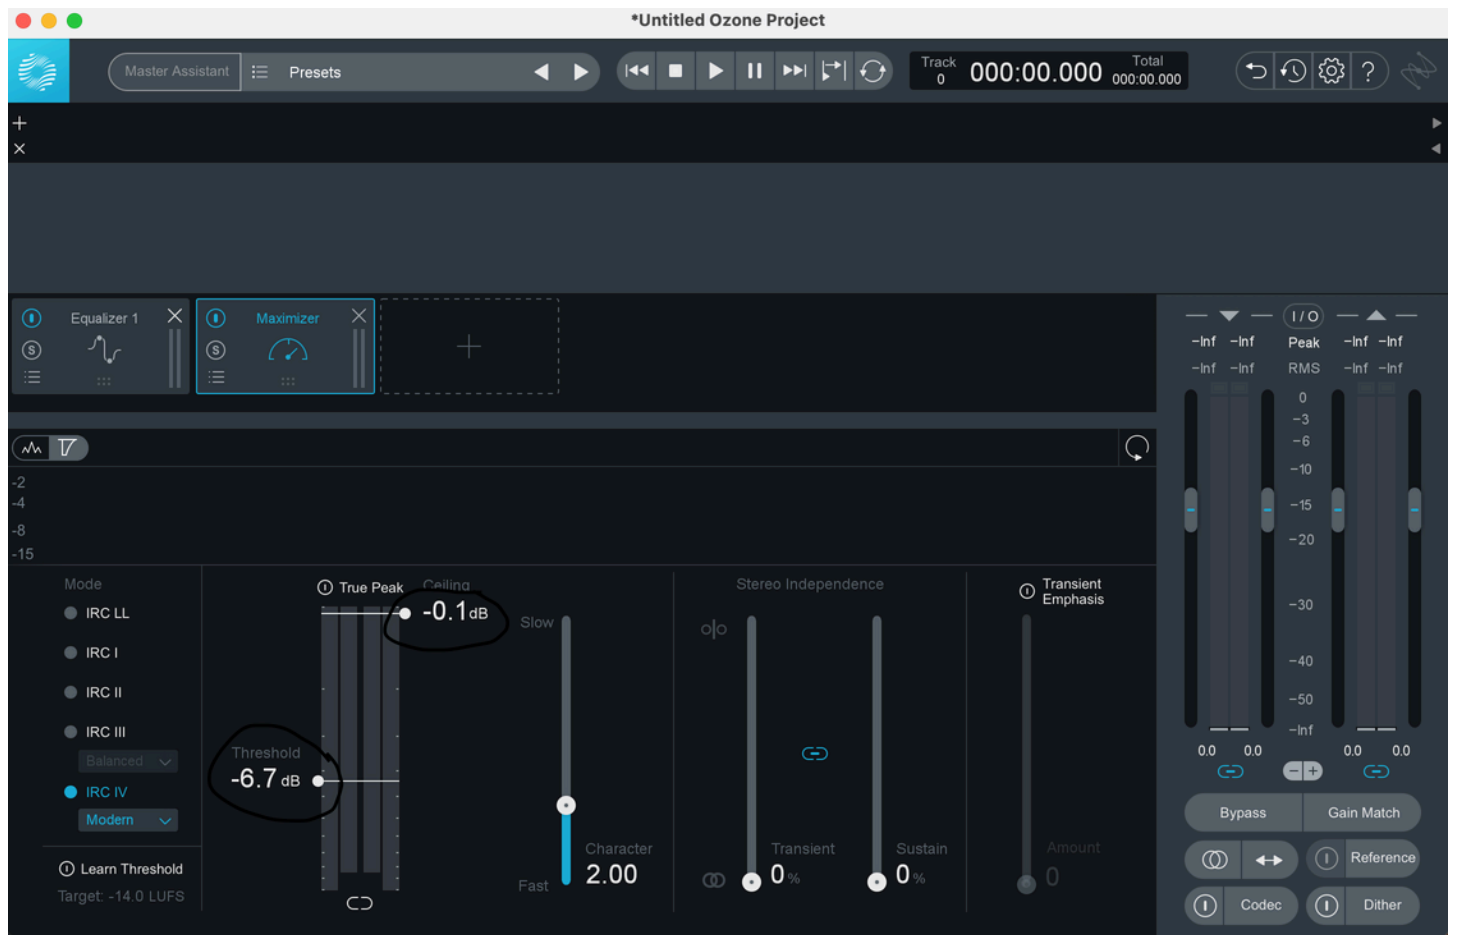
*Untitled Ozone Project

Master Assistant

Presets

Track
0

000:00.000

Total
000:00.000

Equalizer 1

Maximizer

-2
-4
-8
-15

Mode

IRC LL

IRC I

IRC II

IRC III

Balanced

IRC IV

Modern

Learn Threshold

Target: -14.0 LUFS

True Peak

Ceiling

-0.1 dB

Threshold

-6.7 dB

Slow

Fast

Character

2.00

Stereo Independence

Transient

0 %

Sustain

0 %

Transient Emphasis

Amount

0

I / O

−Inf −Inf Peak −Inf −Inf

−Inf −Inf RMS −Inf −Inf

0
−3
−6
−10
−15
−20
−30
−40
−50
−Inf

0.0 0.0 0.0 0.0

Bypass

Gain Match

Reference

Codec

Dither